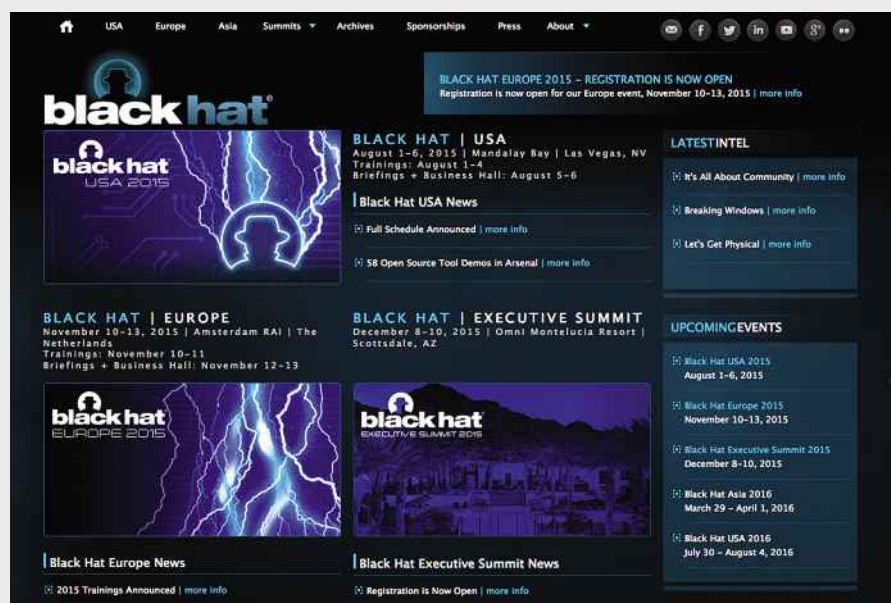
USA Europe Asia Summits Archives Sponsorships Press About

black hat

BLACK HAT EUROPE 2015 – REGISTRATION IS NOW OPEN
Registration is now open for our Europe event, November 10-13, 2015 | more info

black hat USA 2015

BLACK HAT | USA
August 1-6, 2015 | Mandalay Bay | Las Vegas, NV
Trainings: August 1-4
Briefings + Business Hall: August 5-6

Black Hat USA News

Full Schedule Announced | more info

58 Open Source Tool Demos in Arsenal | more info

LATESTINTEL

It's All About Community | more info

Breaking Windows | more info

Let's Get Physical | more info

BLACK HAT | EUROPE
November 10-13, 2015 | Amsterdam RAI | The Netherlands
Trainings: November 10-11
Briefings + Business Hall: November 12-13

BLACK HAT | EXECUTIVE SUMMIT
December 8-10, 2015 | Omni Montelucia Resort | Scottsdale, AZ

UPCOMINGEVENTS

Black Hat USA 2015
August 1-6, 2015

Black Hat Europe 2015
November 10-13, 2015

Black Hat Executive Summit 2015
December 8-10, 2015

Black Hat Asia 2016
March 29 – April 1, 2016

Black Hat USA 2016
July 30 – August 4, 2016

black hat EUROPE 2015

black hat EXECUTIVE SUMMIT 2015

Black Hat Europe News

2015 Trainings Announced | more info

Black Hat Executive Summit News

Registration is Now Open | more info